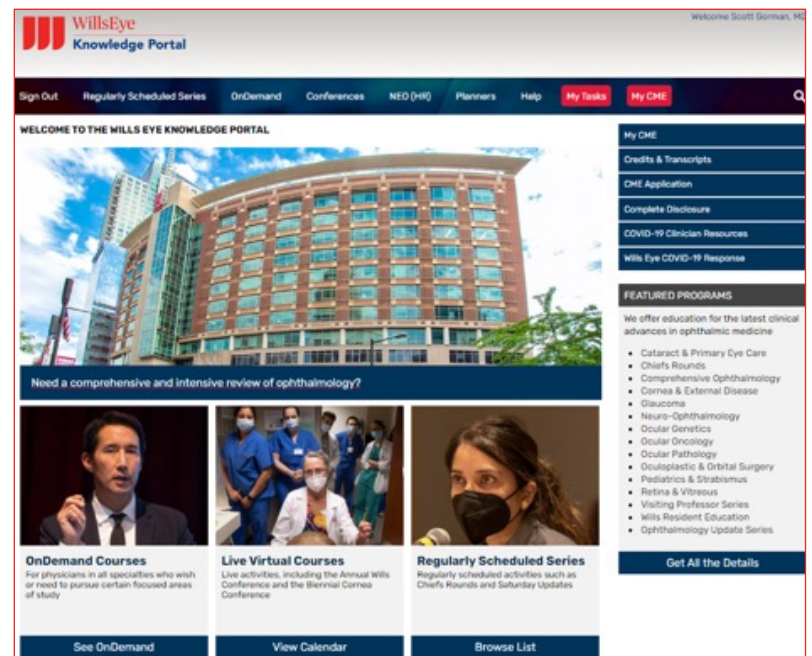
WillsEye
Knowledge Portal

Welcome Scott Gorman, MD

Sign Out | Regularly Scheduled Series | OnDemand | Conferences | NEO (HR) | Planners | Help | My Tasks | My CME

WELCOME TO THE WILLS EYE KNOWLEDGE PORTAL

Need a comprehensive and intensive review of ophthalmology?

OnDemand Courses
For physicians in all specialties who wish or need to pursue certain focused areas of study

See OnDemand

Live Virtual Courses
Live activities, including the Annual Wills Conference and the Biennial Cornea Conference

View Calendar

Regularly Scheduled Series
Regularly scheduled activities such as Chiefs Rounds and Saturday Updates

Browse List

My CME
Credits & Transcripts
CME Application
Complete Disclosure
COVID-19 Clinician Resources
Wills Eye COVID-19 Response

FEATURED PROGRAMS
We offer education for the latest clinical advances in ophthalmic medicine

- Cataract & Primary Eye Care
- Chiefs Rounds
- Comprehensive Ophthalmology
- Cornea & External Disease
- Glaucoma
- Neuro-Ophthalmology
- Ocular Genetics
- Ocular Oncology
- Ocular Pathology
- Oculoplastic & Orbital Surgery
- Pediatrics & Strabismus
- Retina & Vitreous
- Visiting Professor Series
- Wills Resident Education
- Ophthalmology Update Series

Get All the Details